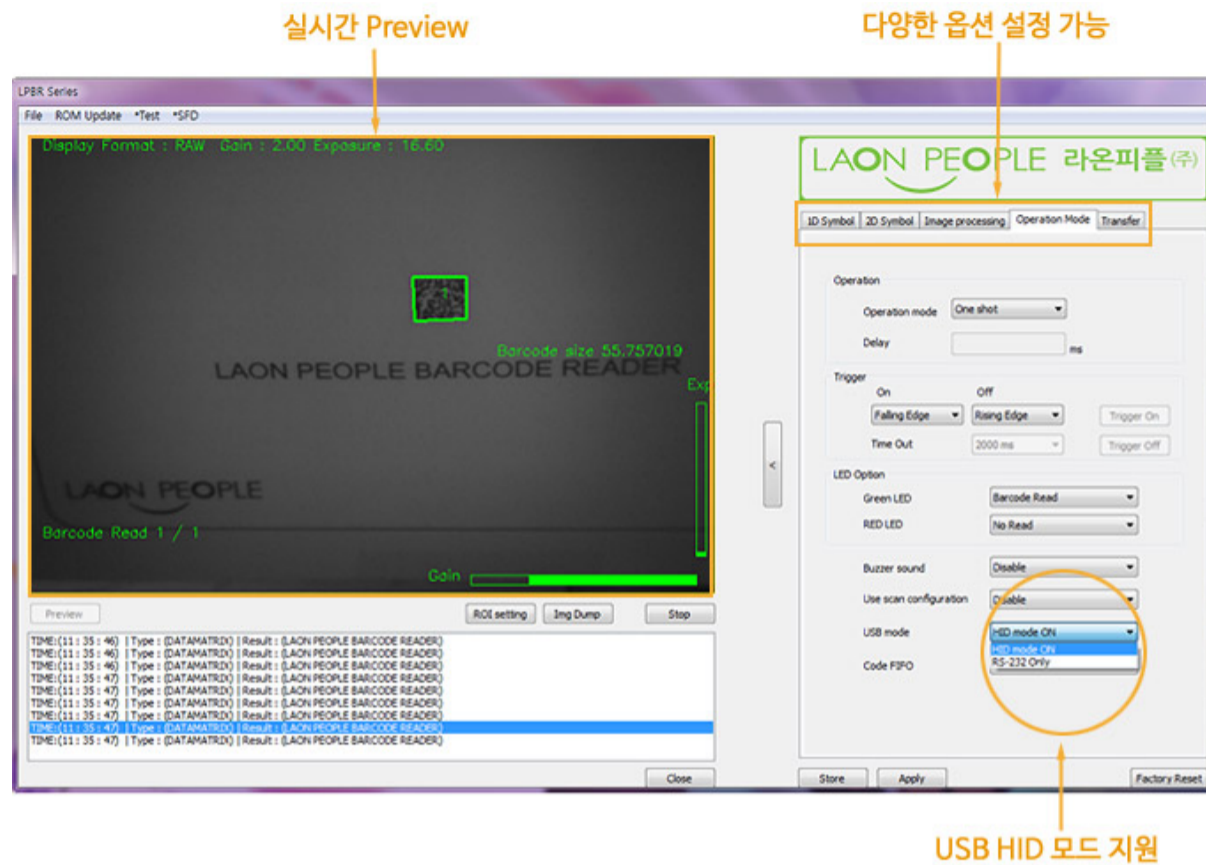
실시간 Preview

다양한 옵션 설정 가능

LPBR Series

File ROM Update *Test *SFD

Display Format : RAW Gain : 2.00 Exposure : 16.60

Barcode size 55.757019

LAON PEOPLE BARCODE READER

Exp

LAON PEOPLE

Barcode Read 1 / 1

Gain

Preview

ROI setting

Img Dump

Stop

TIME:(11 : 35 : 46) | Type : (DATAMATRIX) | Result : (LAON PEOPLE BARCODE READER)
TIME:(11 : 35 : 46) | Type : (DATAMATRIX) | Result : (LAON PEOPLE BARCODE READER)
TIME:(11 : 35 : 46) | Type : (DATAMATRIX) | Result : (LAON PEOPLE BARCODE READER)
TIME:(11 : 35 : 47) | Type : (DATAMATRIX) | Result : (LAON PEOPLE BARCODE READER)
TIME:(11 : 35 : 47) | Type : (DATAMATRIX) | Result : (LAON PEOPLE BARCODE READER)
TIME:(11 : 35 : 47) | Type : (DATAMATRIX) | Result : (LAON PEOPLE BARCODE READER)
TIME:(11 : 35 : 47) | Type : (DATAMATRIX) | Result : (LAON PEOPLE BARCODE READER)
TIME:(11 : 35 : 47) | Type : (DATAMATRIX) | Result : (LAON PEOPLE BARCODE READER)
TIME:(11 : 35 : 47) | Type : (DATAMATRIX) | Result : (LAON PEOPLE BARCODE READER)

Close

<

LAON PEOPLE 라온피플(주)

1D Symbol | 2D Symbol | Image processing | Operation Mode | Transfer

Operation

Operation mode One shot

Delay ms

Trigger

On Off

Falling Edge Rising Edge Trigger On

Time Out 2000 ms Trigger Off

LED Option

Green LED Barcode Read

RED LED No Read

Buzzer sound Disable

Use scan configuration Disable

USB mode HID mode ON

HID mode ON
RS-232 Only

Code FIFO

Store Apply Factory Reset

USB HID 모드 지원